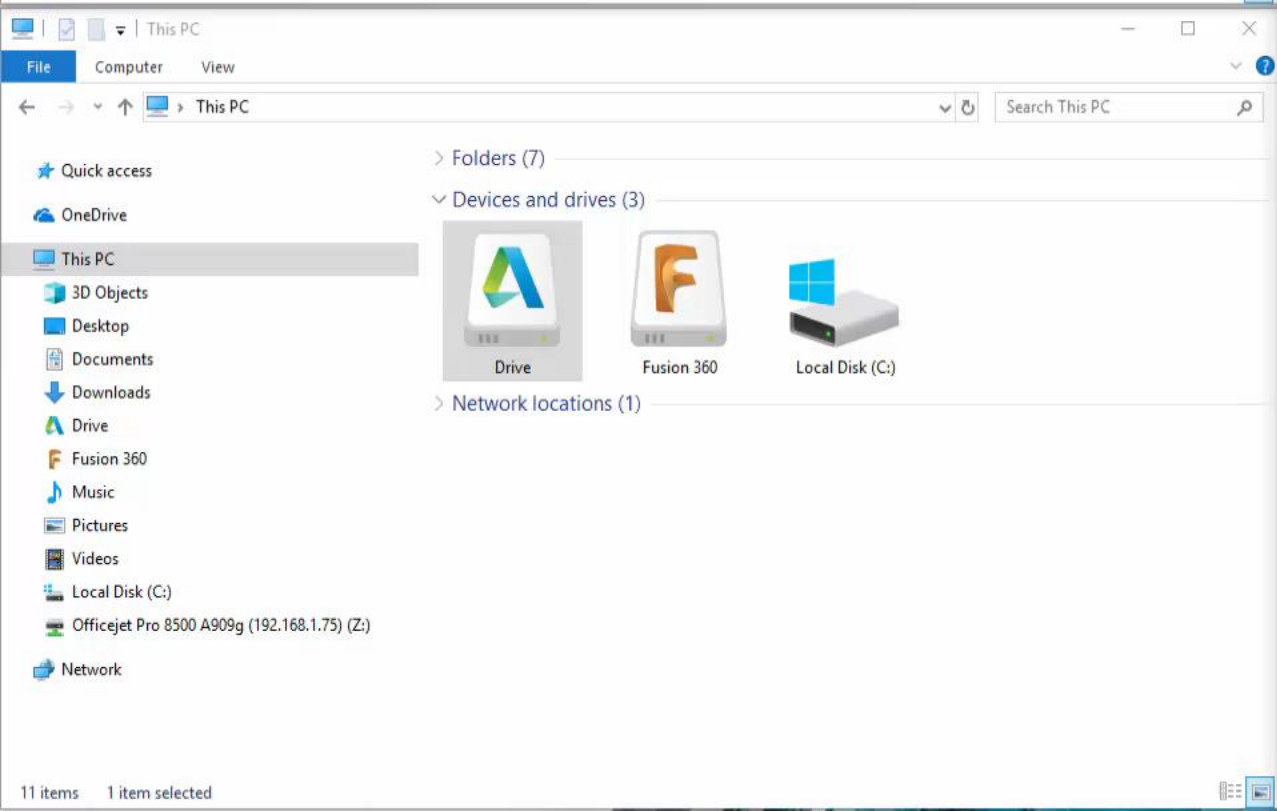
This PC

File Computer View

This PC

Search This PC

Quick access
OneDrive
This PC
3D Objects
Desktop
Documents
Downloads
Drive
Fusion 360
Music
Pictures
Videos
Local Disk (C:)
Officejet Pro 8500 A909g (192.168.1.75) (Z:)
Network

Folders (7)
Devices and drives (3)
Drive
Fusion 360
Local Disk (C:)
Network locations (1)

11 items 1 item selected